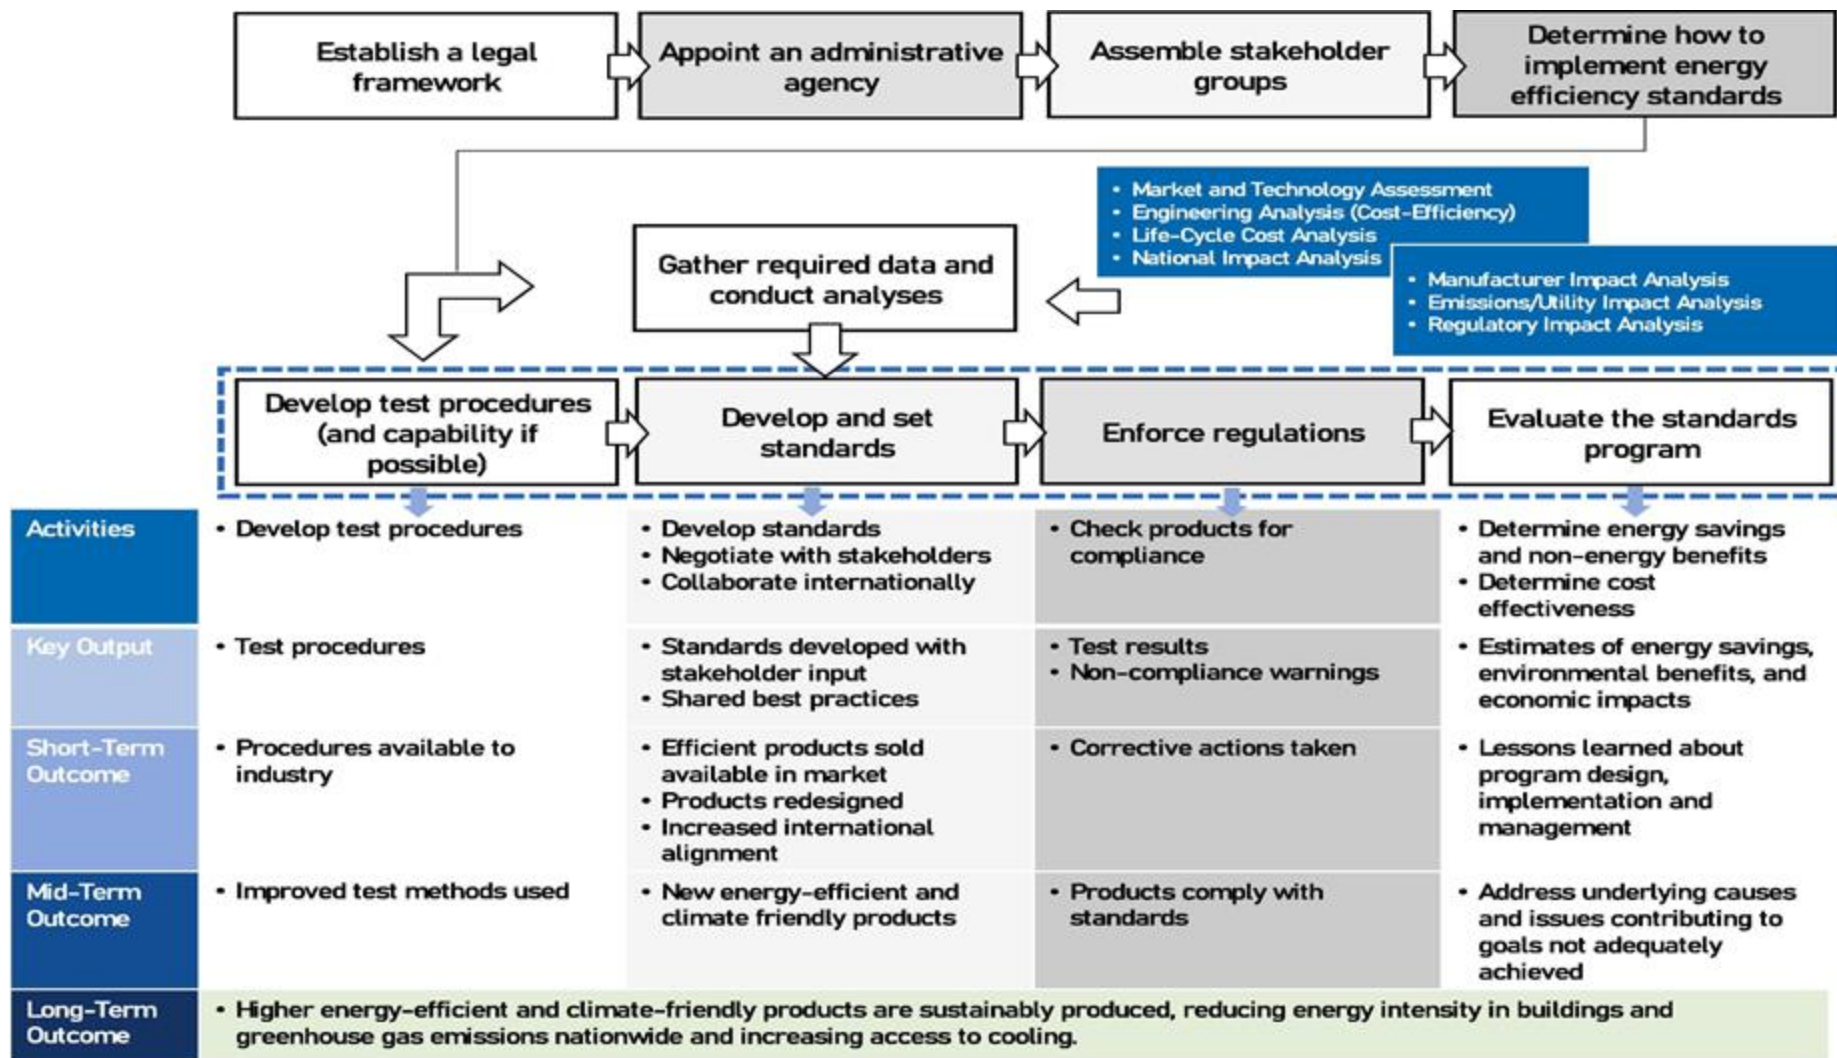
Establish a legal framework

Appoint an administrative agency

Assemble stakeholder groups

Determine how to implement energy efficiency standards

• Market and Technology Assessment
• Engineering Analysis (Cost-Efficiency)
• Life-Cycle Cost Analysis
• National Impact Analysis

Gather required data and conduct analyses

• Manufacturer Impact Analysis
• Emissions/Utility Impact Analysis
• Regulatory Impact Analysis

Develop test procedures (and capability if possible)

Develop and set standards

Enforce regulations

Evaluate the standards program

| | | | | |
|---|---|---|---|---|
| Activities | • Develop test procedures | • Develop standards • Negotiate with stakeholders • Collaborate internationally | • Check products for compliance | • Determine energy savings and non-energy benefits • Determine cost effectiveness |
| Key Output | • Test procedures | • Standards developed with stakeholder input • Shared best practices | • Test results • Non-compliance warnings | • Estimates of energy savings, environmental benefits, and economic impacts |
| Short-Term Outcome | • Procedures available to industry | • Efficient products sold available in market • Products redesigned • Increased international alignment | • Corrective actions taken | • Lessons learned about program design, implementation and management |
| Mid-Term Outcome | • Improved test methods used | • New energy-efficient and climate friendly products | • Products comply with standards | • Address underlying causes and issues contributing to goals not adequately achieved |
| Long-Term Outcome | • Higher energy-efficient and climate-friendly products are sustainably produced, reducing energy intensity in buildings and greenhouse gas emissions nationwide and increasing access to cooling. | | | |